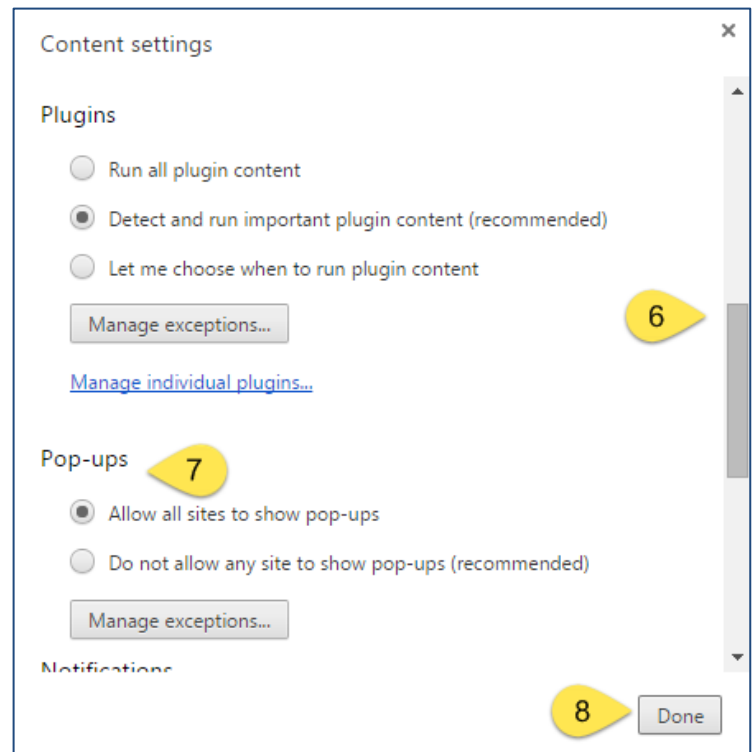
Content settings

×

Plugins

Run all plugin content

Detect and run important plugin content (recommended)

Let me choose when to run plugin content

Manage exceptions...

6

Manage individual plugins...

Pop-ups

7

Allow all sites to show pop-ups

Do not allow any site to show pop-ups (recommended)

Manage exceptions...

Notifications

8

Done